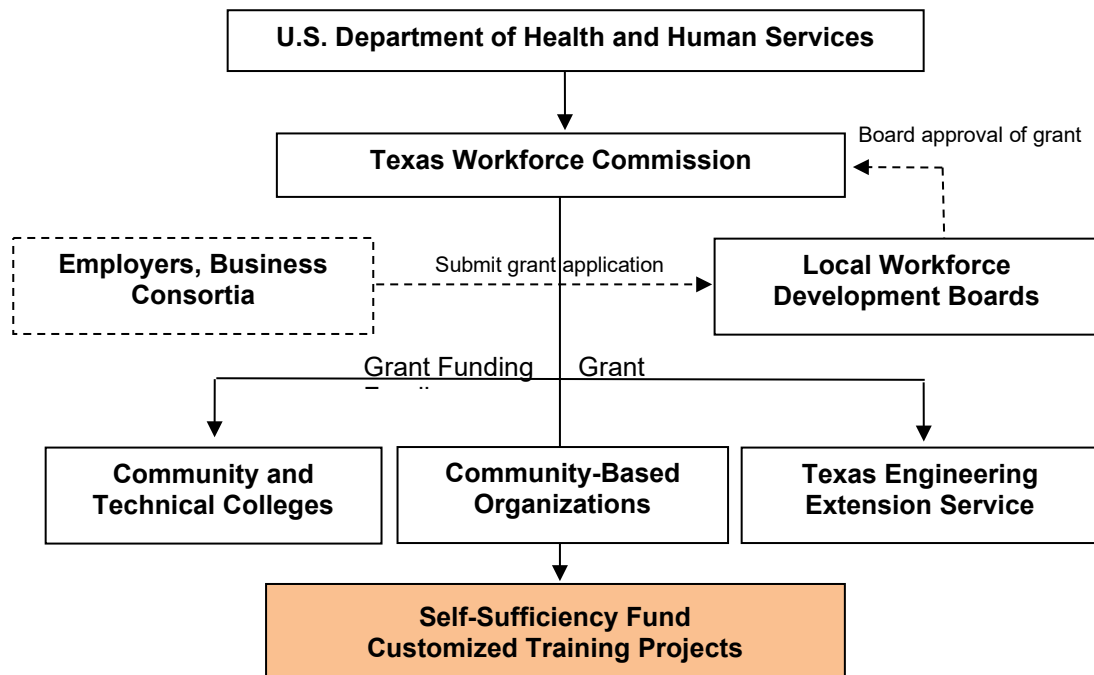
U.S. Department of Health and Human Services

Texas Workforce Commission

Board approval of grant

Employers, Business Consortia

Submit grant application

Local Workforce Development Boards

Grant Funding Grant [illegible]

Community and Technical Colleges

Community-Based Organizations

Texas Engineering Extension Service

Self-Sufficiency Fund Customized Training Projects